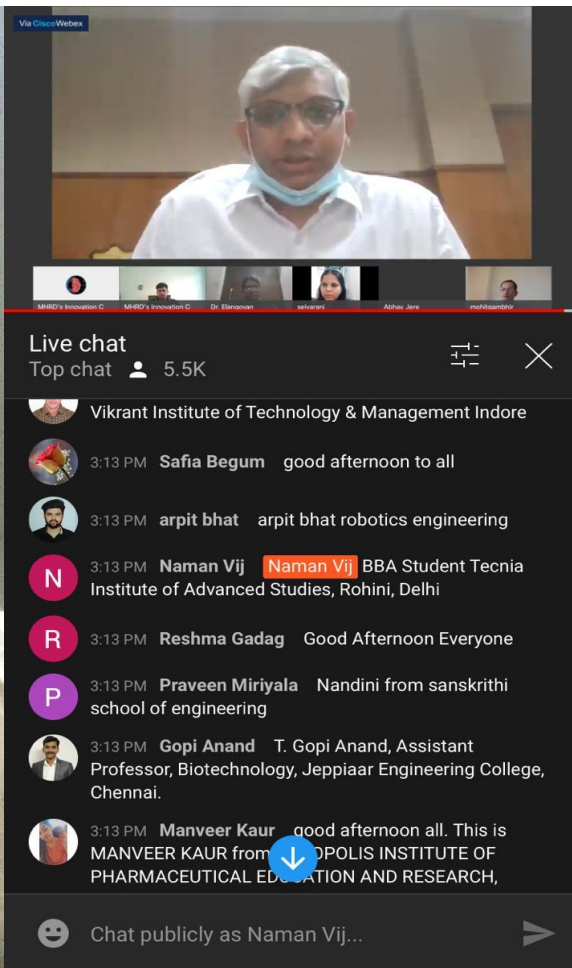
Via Cisco Webex

MHRD's Innovation C
MHRD's Innovation C
Dr. Elangovan
selvarani
Abhay Jere
mohitgambhir

Live chat
Top chat 5.5K

Vikrant Institute of Technology & Management Indore

3:13 PM Safia Begum good afternoon to all

3:13 PM arpit bhat arpit bhat robotics engineering

N 3:13 PM Naman Vij Naman Vij BBA Student Tecnia Institute of Advanced Studies, Rohini, Delhi

R 3:13 PM Reshma Gadag Good Afternoon Everyone

P 3:13 PM Praveen Miriyala Nandini from sanskrithi school of engineering

3:13 PM Gopi Anand T. Gopi Anand, Assistant Professor, Biotechnology, Jeppiaar Engineering College, Chennai.

3:13 PM Manveer Kaur good afternoon all. This is MANVEER KAUR from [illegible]OPOLIS INSTITUTE OF PHARMACEUTICAL ED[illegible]TION AND RESEARCH,

Chat publicly as Naman Vij...